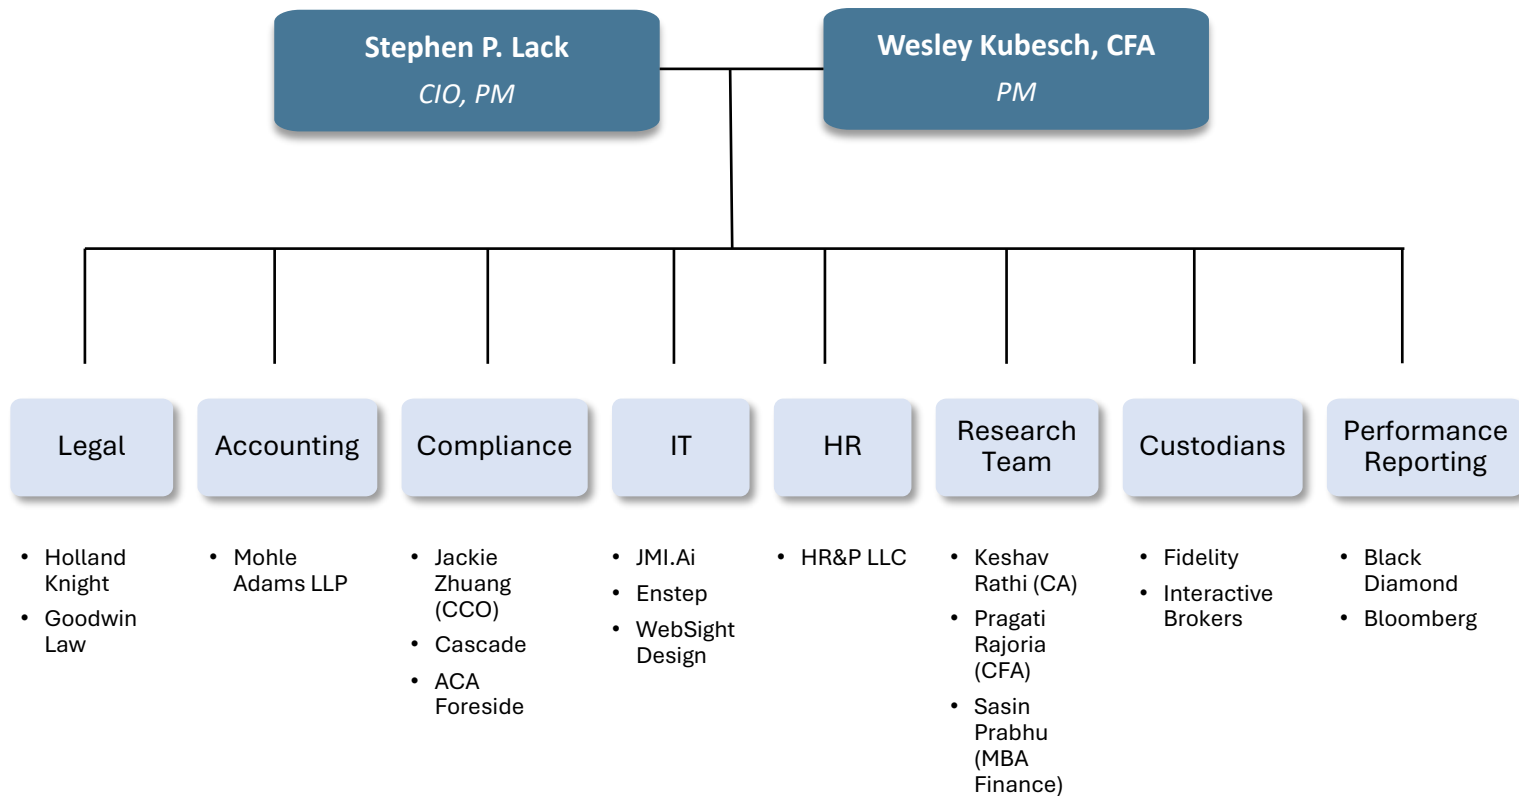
Stephen P. Lack
CIO, PM

Wesley Kubesch, CFA
PM

Legal
- Holland Knight
- Goodwin Law

Accounting
- Mohle Adams LLP

Compliance
- Jackie Zhuang (CCO)
- Cascade
- ACA Foreside

IT
- JMI.Ai
- Enstep
- WebSight Design

HR
- HR&P LLC

Research Team
- Keshav Rathi (CA)
- Pragati Rajoria (CFA)
- Sasin Prabhu (MBA Finance)

Custodians
- Fidelity
- Interactive Brokers

Performance Reporting
- Black Diamond
- Bloomberg